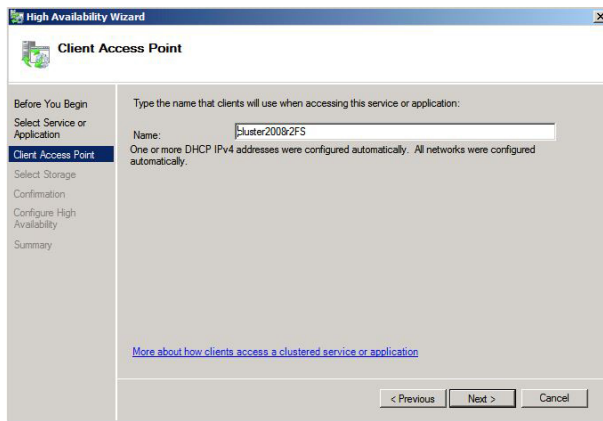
High Availability Wizard

Client Access Point

Before You Begin
Select Service or Application
Client Access Point
Select Storage
Confirmation
Configure High Availability
Summary

Type the name that clients will use when accessing this service or application:

Name: cluster2008r2FS

One or more DHCP IPv4 addresses were configured automatically. All networks were configured automatically.

More about how clients access a clustered service or application

< Previous | Next > | Cancel